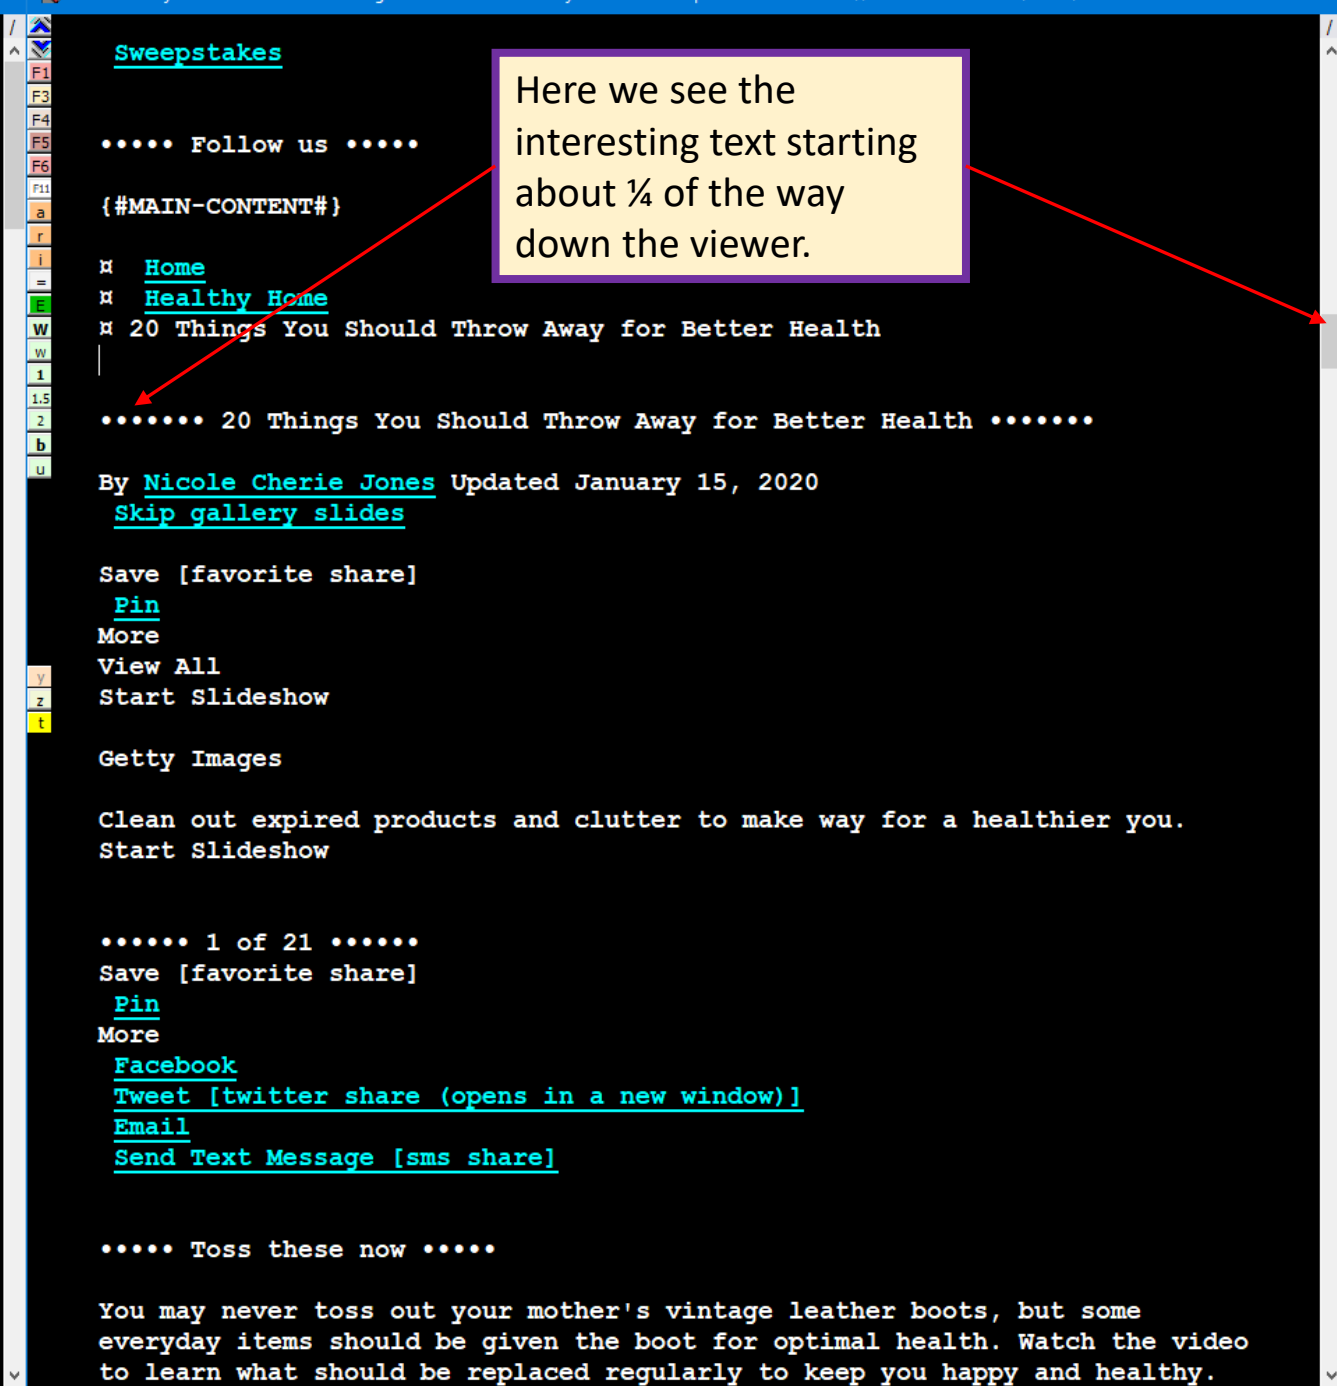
F1
F3
F4
F5
F6
F11
a
r
i
=
E
W
w
1
1.5
2
b
u
y
z
t

Sweepstakes

••••• Follow us •••••

{#MAIN-CONTENT#}

¤ Home
¤ Healthy Home
¤ 20 Things You Should Throw Away for Better Health

Here we see the interesting text starting about ¼ of the way down the viewer.

••••••• 20 Things You Should Throw Away for Better Health •••••••

By Nicole Cherie Jones Updated January 15, 2020
Skip gallery slides

Save [favorite share]
Pin
More
View All
Start Slideshow

Getty Images

Clean out expired products and clutter to make way for a healthier you.
Start Slideshow

•••••• 1 of 21 ••••••
Save [favorite share]
Pin
More
Facebook
Tweet [twitter share (opens in a new window)]
Email
Send Text Message [sms share]

••••• Toss these now •••••

You may never toss out your mother's vintage leather boots, but some everyday items should be given the boot for optimal health. Watch the video to learn what should be replaced regularly to keep you happy and healthy.